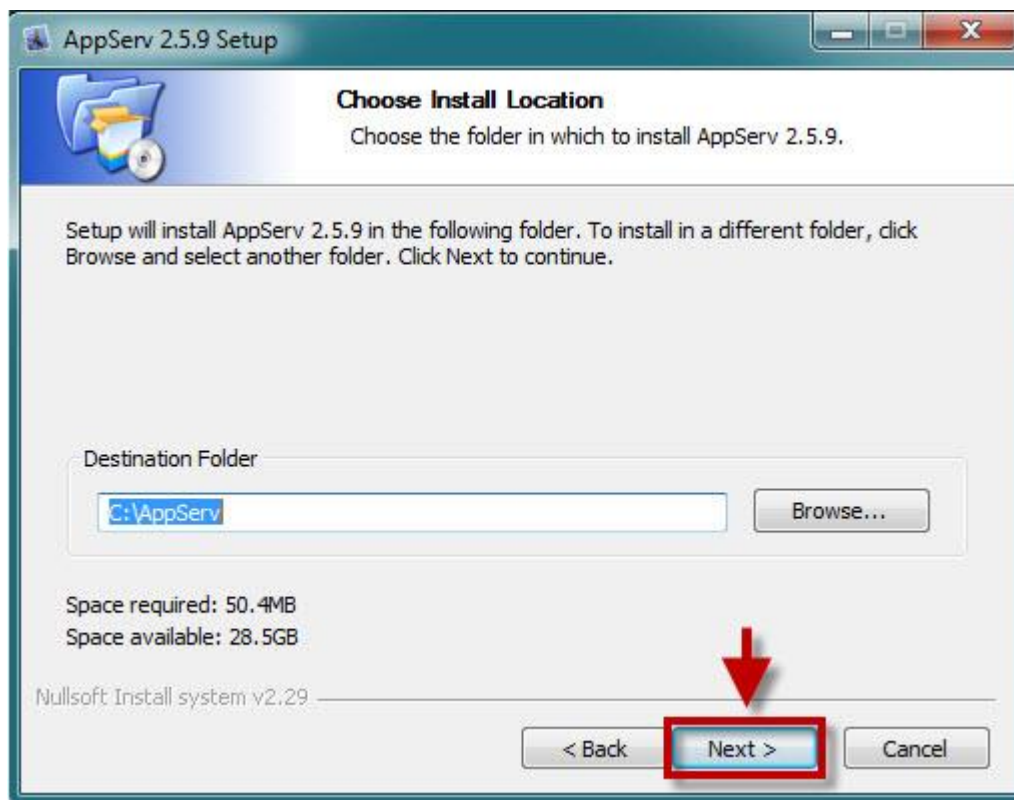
AppServ 2.5.9 Setup

Choose Install Location
Choose the folder in which to install AppServ 2.5.9.

Setup will install AppServ 2.5.9 in the following folder. To install in a different folder, click Browse and select another folder. Click Next to continue.

Destination Folder
C:\AppServ
Browse...

Space required: 50.4MB
Space available: 28.5GB

Nullsoft Install system v2.29

< Back
Next >
Cancel